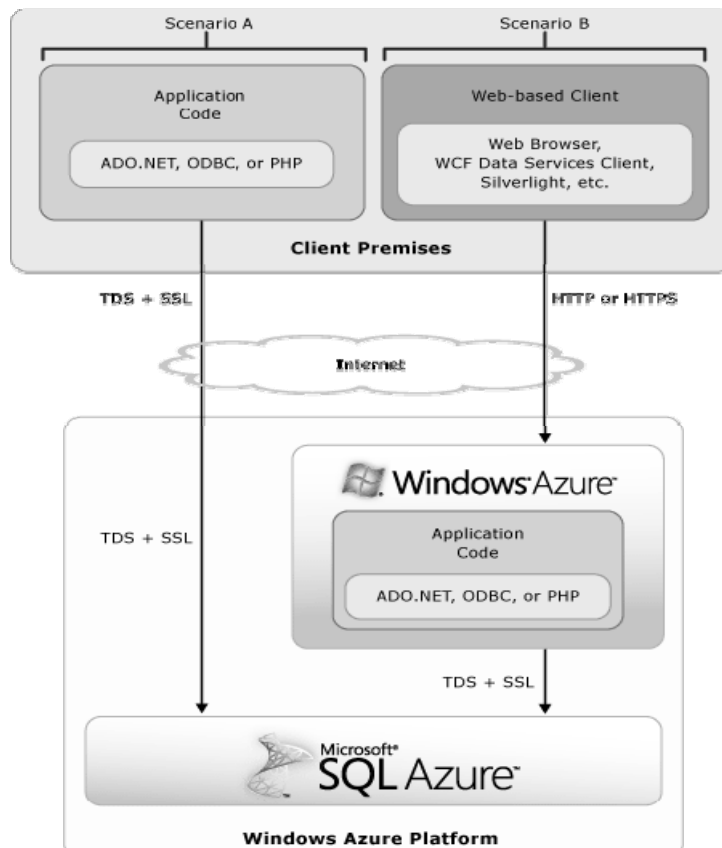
Scenario A

Scenario B

Application Code

ADO.NET, ODBC, or PHP

Web-based Client

Web Browser, WCF Data Services Client, Silverlight, etc.

Client Premises

TDS + SSL

HTTP or HTTPS

Internet

Windows Azure

Application Code

ADO.NET, ODBC, or PHP

TDS + SSL

TDS + SSL

Microsoft® SQL Azure

Windows Azure Platform